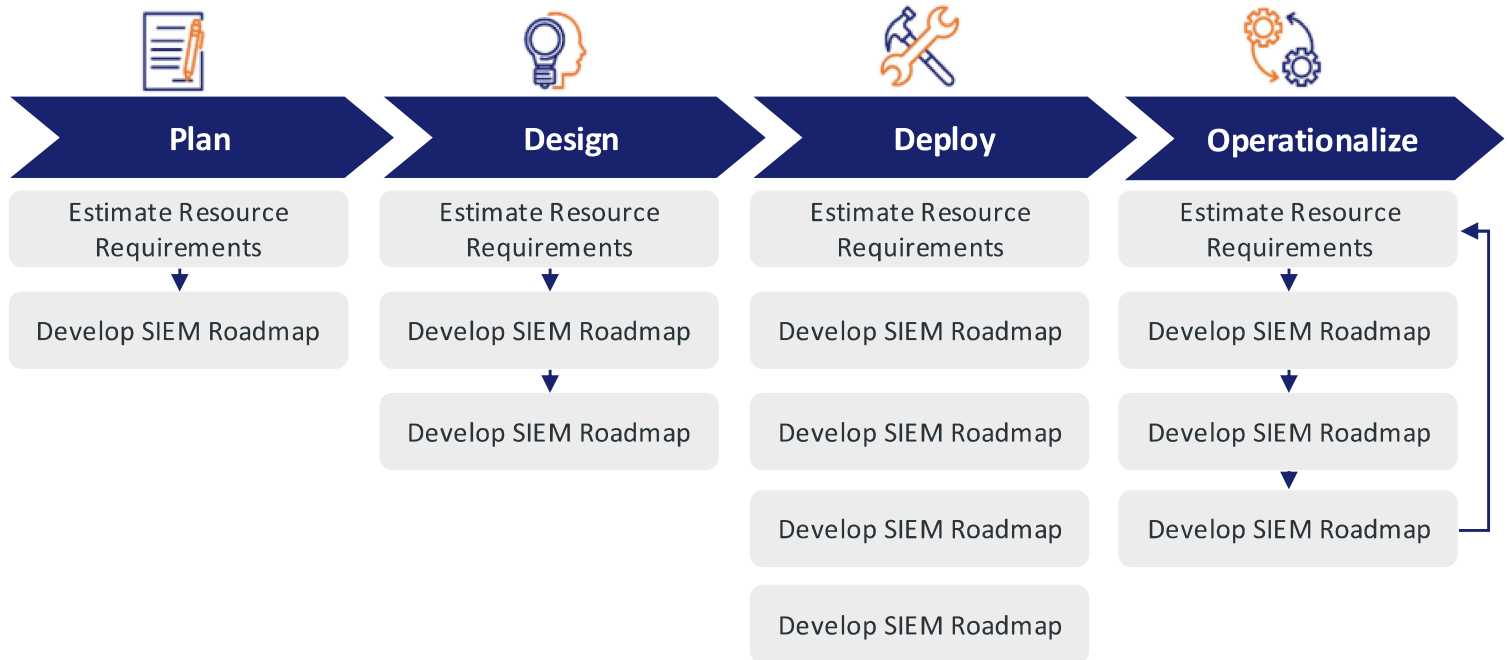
Plan

Estimate Resource Requirements

Develop SIEM Roadmap

Design

Estimate Resource Requirements

Develop SIEM Roadmap

Develop SIEM Roadmap

Deploy

Estimate Resource Requirements

Develop SIEM Roadmap

Develop SIEM Roadmap

Develop SIEM Roadmap

Develop SIEM Roadmap

Operationalize

Estimate Resource Requirements

Develop SIEM Roadmap

Develop SIEM Roadmap

Develop SIEM Roadmap